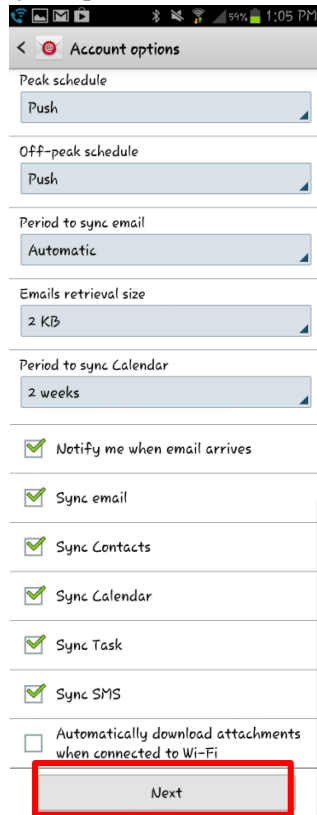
59% 1:05 PM

Account options

Peak schedule

Push

Off-peak schedule

Push

Period to sync email

Automatic

Emails retrieval size

2 KB

Period to sync Calendar

2 weeks

Notify me when email arrives

Sync email

Sync Contacts

Sync Calendar

Sync Task

Sync SMS

Automatically download attachments when connected to Wi-Fi

Next